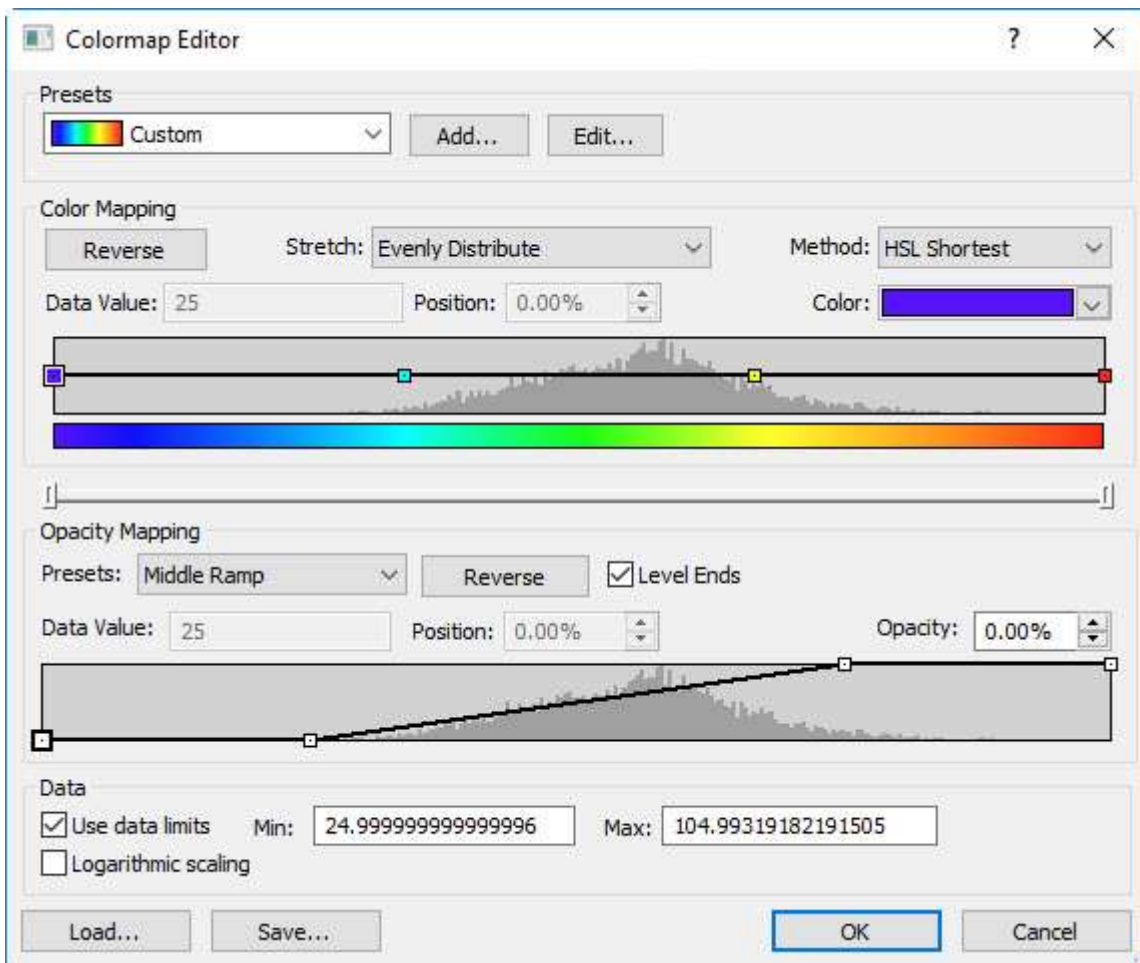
Colormap Editor

?

X

Presets

Custom

Add...

Edit...

Color Mapping

Reverse

Stretch: Evenly Distribute

Method: HSL Shortest

Data Value: 25

Position: 0.00%

Color:

Opacity Mapping

Presets: Middle Ramp

Reverse

Level Ends

Data Value: 25

Position: 0.00%

Opacity: 0.00%

Data

Use data limits

Min: 24.999999999999996

Max: 104.99319182191505

Logarithmic scaling

Load...

Save...

OK

Cancel